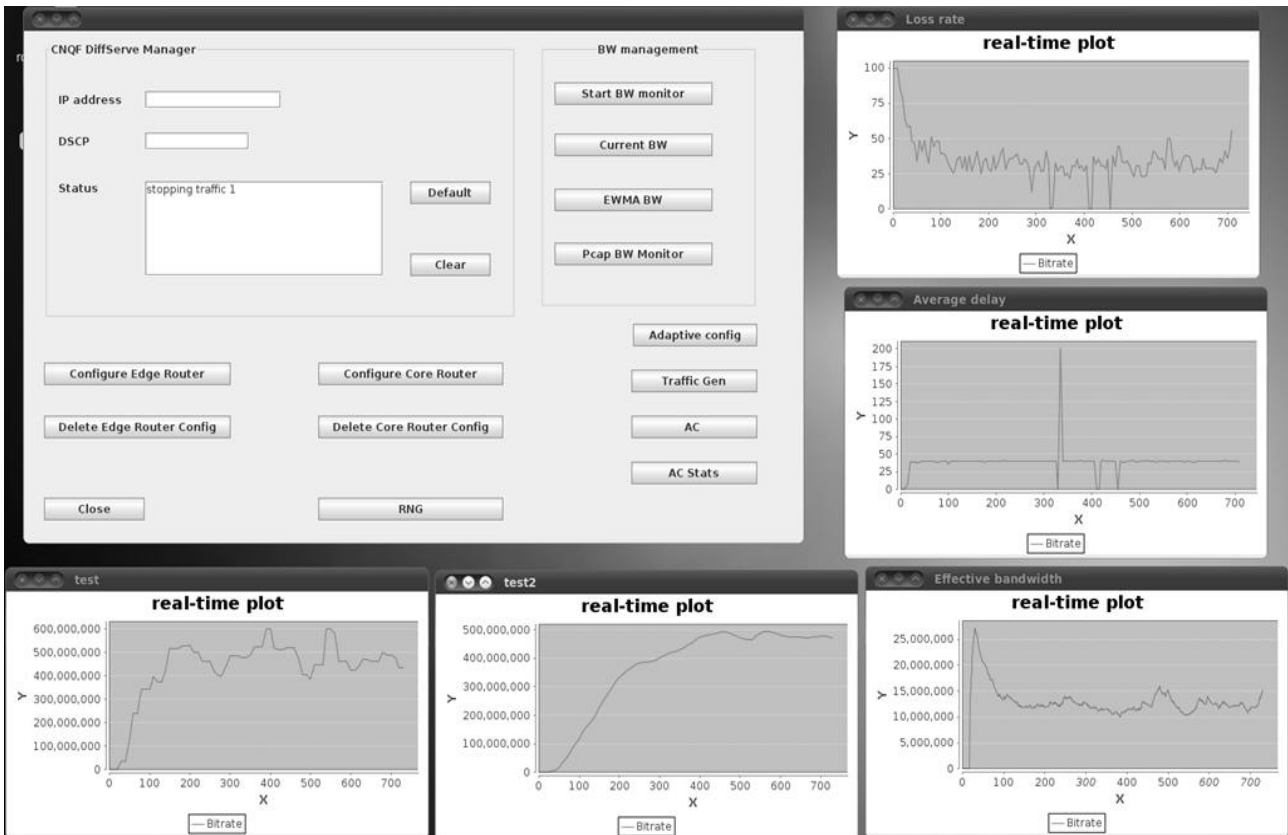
CNQF DiffServe Manager

IP address

DSCP

Status

stopping traffic 1

Default

Clear

BW management

Start BW monitor

Current BW

EWMA BW

Pcap BW Monitor

Adaptive config

Traffic Gen

AC

AC Stats

Configure Edge Router

Configure Core Router

Delete Edge Router Config

Delete Core Router Config

Close

RNG

Loss rate

real-time plot

100
75
50
25
0

Y

0 100 200 300 400 500 600 700

X

— Bitrate

Average delay

real-time plot

200
175
150
125
100
75
50
25
0

Y

0 100 200 300 400 500 600 700

X

— Bitrate

test

real-time plot

600,000,000
500,000,000
400,000,000
300,000,000
200,000,000
100,000,000
0

Y

0 100 200 300 400 500 600 700

X

— Bitrate

test2

real-time plot

500,000,000
400,000,000
300,000,000
200,000,000
100,000,000
0

Y

0 100 200 300 400 500 600 700

X

— Bitrate

Effective bandwidth

real-time plot

25,000,000
20,000,000
15,000,000
10,000,000
5,000,000
0

Y

0 100 200 300 400 500 600 700

X

— Bitrate